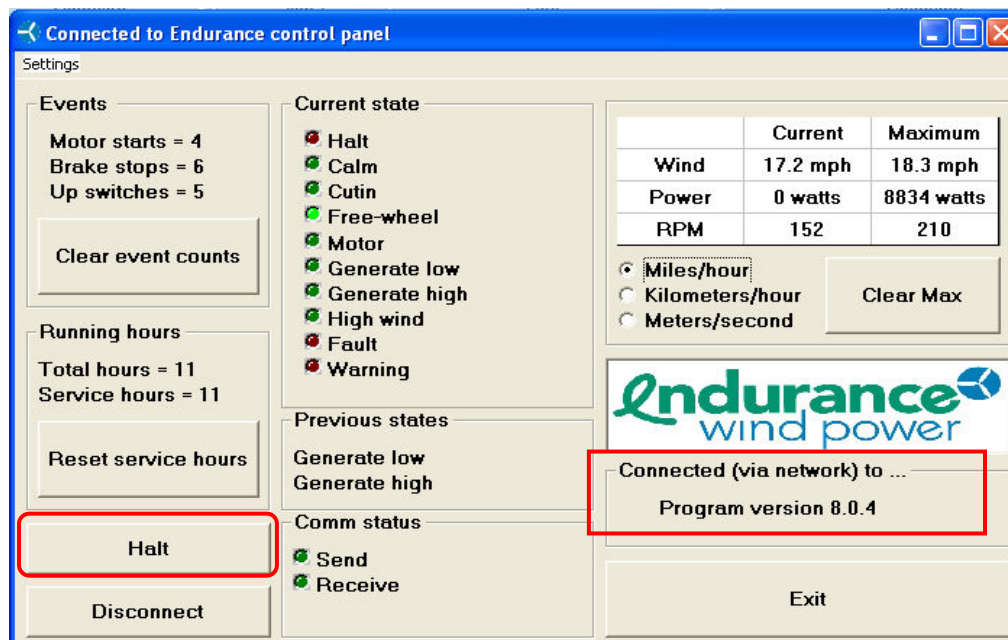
Connected to Endurance control panel

Settings

Events

Motor starts = 4
Brake stops = 6
Up switches = 5

Clear event counts

Running hours

Total hours = 11
Service hours = 11

Reset service hours

Halt

Disconnect

Current state

Halt
Calm
Cutin
Free-wheel
Motor
Generate low
Generate high
High wind
Fault
Warning

Previous states

Generate low
Generate high

Comm status

Send
Receive

| | Current | Maximum |
|---|---|---|
| Wind | 17.2 mph | 18.3 mph |
| Power | 0 watts | 8834 watts |
| RPM | 152 | 210 |

Miles/hour
Kilometers/hour
Meters/second

Clear Max

Endurance wind power

Connected (via network) to ...

Program version 8.0.4

Exit